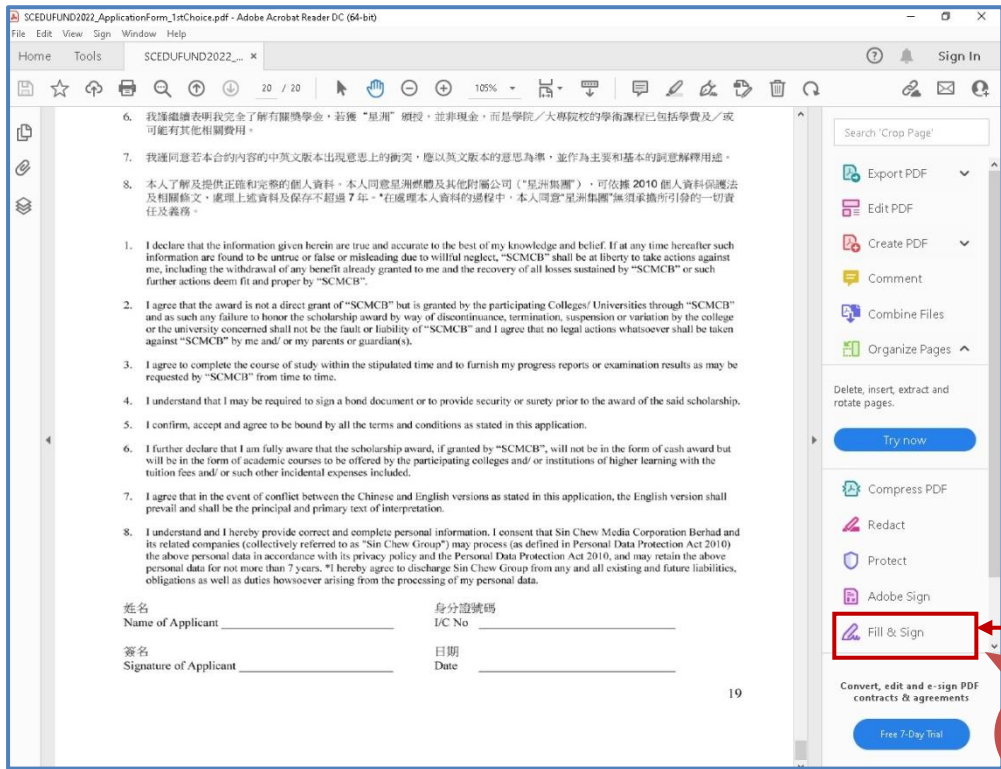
SCEDUFUND2022_ApplicationForm_1stChoice.pdf - Adobe Acrobat Reader DC (64-bit)
File Edit View Sign Window Help
Home Tools SCEDUFUND2022_... ×
Sign In
20 / 20 105%

6. 我謹繼續表明我完全了解有關獎學金，若獲“星洲”頒授，並非現金，而是學院／大專院校的學術課程已包括學費及／或可能有其他相關費用。

7. 我謹同意若本合約內容的中英文版本出現意思上的衝突，應以英文版本的意思為準，並作為主要和基本的詮意解釋用途。

8. 本人了解及提供正確和完整的個人資料。本人同意星洲媒體及其他附屬公司（“星洲集團”），可依據 2010 個人資料保護法及相關條文，處理上述資料及保存不超過 7 年。*在處理本人資料的過程中，本人同意“星洲集團”無須承擔所引發的一切責任及義務。

1. I declare that the information given herein are true and accurate to the best of my knowledge and belief. If at any time hereafter such information are found to be untrue or false or misleading due to willful neglect, "SCMCB" shall be at liberty to take actions against me, including the withdrawal of any benefit already granted to me and the recovery of all losses sustained by "SCMCB" or such further actions deem fit and proper by "SCMCB".

2. I agree that the award is not a direct grant of "SCMCB" but is granted by the participating Colleges/ Universities through "SCMCB" and as such any failure to honor the scholarship award by way of discontinuance, termination, suspension or variation by the college or the university concerned shall not be the fault or liability of "SCMCB" and I agree that no legal actions whatsoever shall be taken against "SCMCB" by me and/ or my parents or guardian(s).

3. I agree to complete the course of study within the stipulated time and to furnish my progress reports or examination results as may be requested by "SCMCB" from time to time.

4. I understand that I may be required to sign a bond document or to provide security or surety prior to the award of the said scholarship.

5. I confirm, accept and agree to be bound by all the terms and conditions as stated in this application.

6. I further declare that I am fully aware that the scholarship award, if granted by "SCMCB", will not be in the form of cash award but will be in the form of academic courses to be offered by the participating colleges and/ or institutions of higher learning with the tuition fees and/ or such other incidental expenses included.

7. I agree that in the event of conflict between the Chinese and English versions as stated in this application, the English version shall prevail and shall be the principal and primary text of interpretation.

8. I understand and I hereby provide correct and complete personal information. I consent that Sin Chew Media Corporation Berhad and its related companies (collectively referred to as "Sin Chew Group") may process (as defined in Personal Data Protection Act 2010) the above personal data in accordance with its privacy policy and the Personal Data Protection Act 2010, and may retain the above personal data for not more than 7 years. *I hereby agree to discharge Sin Chew Group from any and all existing and future liabilities, obligations as well as duties howsoever arising from the processing of my personal data.

姓名
Name of Applicant
身分證號碼
I/C No
簽名
Signature of Applicant
日期
Date

19

Search 'Crop Page'
Export PDF
Edit PDF
Create PDF
Comment
Combine Files
Organize Pages
Delete, insert, extract and rotate pages.
Try now
Compress PDF
Redact
Protect
Adobe Sign
Fill & Sign
Convert, edit and e-sign PDF contracts & agreements
Free 7-Day Trial